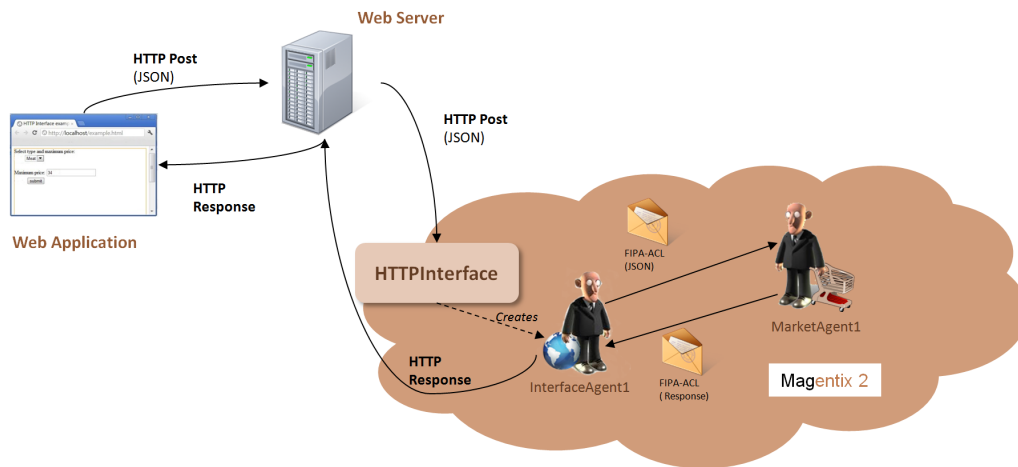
Web Server

HTTP Post
(JSON)

HTTP Interface exa
http://localhost/example.html
Select type and maximum price:
Meat
Maximum price: 34
submit

HTTP
Response

Web Application

HTTP Post
(JSON)

HTTPInterface

FIPA-ACL
(JSON)

Creates

MarketAgent1

HTTP
Response

InterfaceAgent1

FIPA-ACL
( Response)

Magentix 2